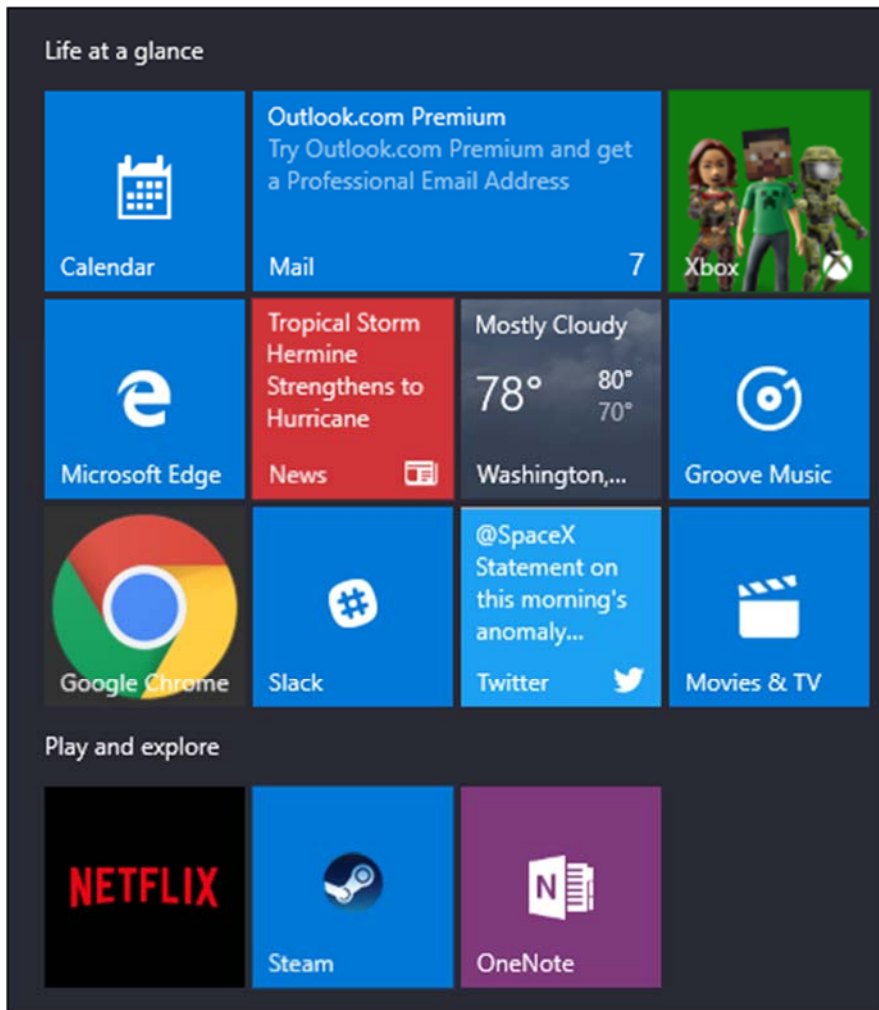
Life at a glance

Calendar

Outlook.com Premium
Try Outlook.com Premium and get a Professional Email Address
Mail 7

Xbox

Microsoft Edge

Tropical Storm Hermine Strengthens to Hurricane
News

Mostly Cloudy
78° 80° 70°
Washington,...

Groove Music

Google Chrome

Slack

@SpaceX Statement on this morning's anomaly...
Twitter

Movies & TV

Play and explore

NETFLIX

Steam

OneNote